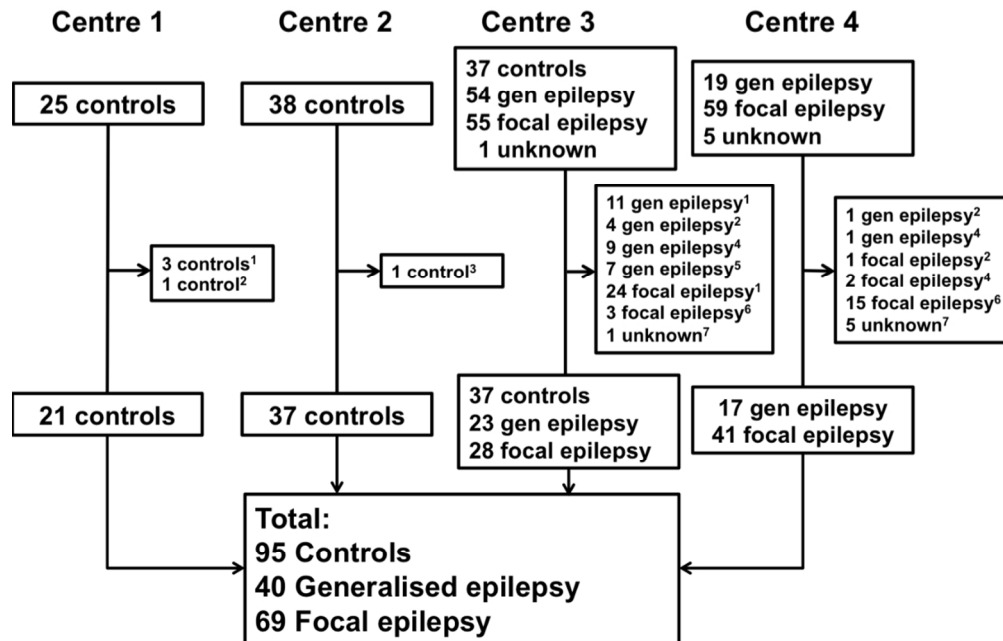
Centre 1

Centre 2

Centre 3

Centre 4

25 controls

38 controls

37 controls
54 gen epilepsy
55 focal epilepsy
1 unknown

19 gen epilepsy
59 focal epilepsy
5 unknown

3 controls$^1$
1 control$^2$

1 control$^3$

11 gen epilepsy$^1$
4 gen epilepsy$^2$
9 gen epilepsy$^4$
7 gen epilepsy$^5$
24 focal epilepsy$^1$
3 focal epilepsy$^6$
1 unknown$^7$

1 gen epilepsy$^2$
1 gen epilepsy$^4$
1 focal epilepsy$^2$
2 focal epilepsy$^4$
15 focal epilepsy$^6$
5 unknown$^7$

21 controls

37 controls

37 controls
23 gen epilepsy
28 focal epilepsy

17 gen epilepsy
41 focal epilepsy

Total:
95 Controls
40 Generalised epilepsy
69 Focal epilepsy